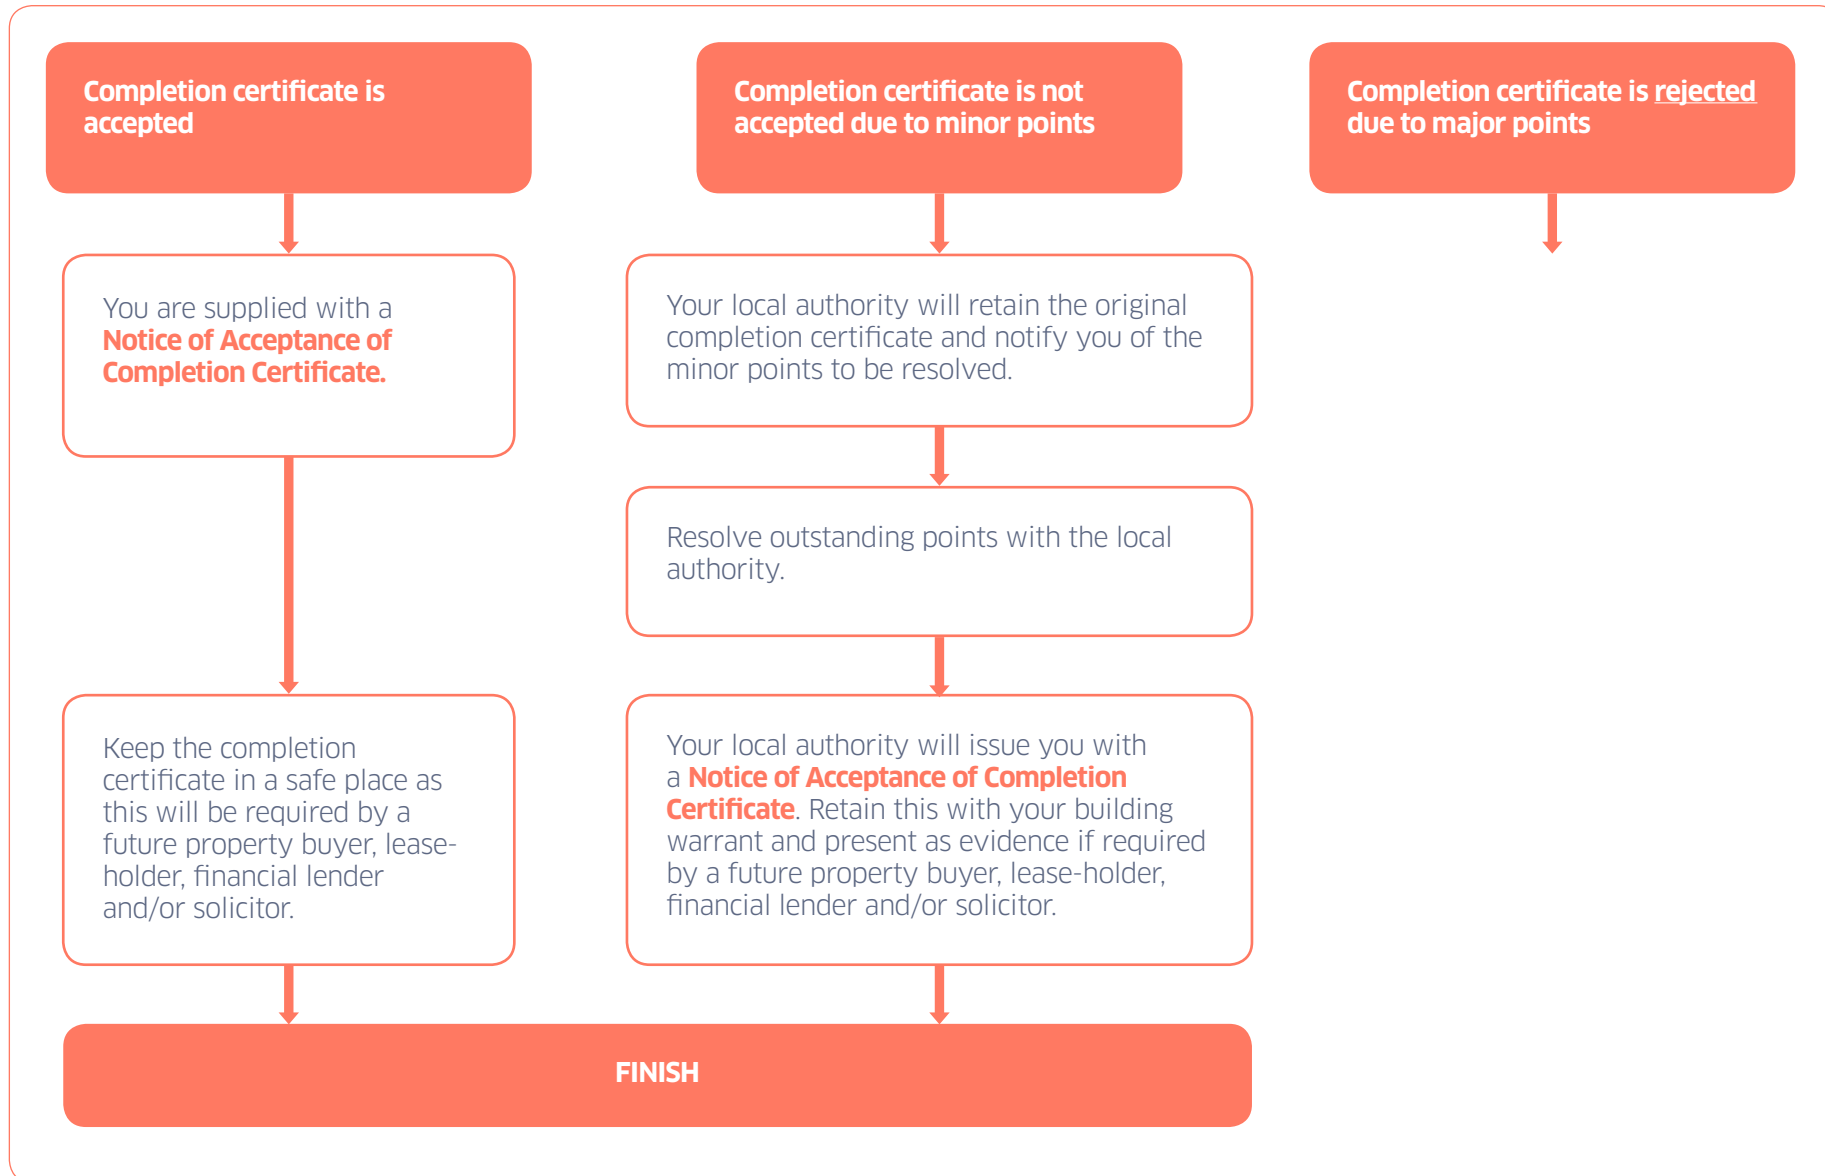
Completion certificate is accepted

Completion certificate is not accepted due to minor points

Completion certificate is rejected due to major points

You are supplied with a Notice of Acceptance of Completion Certificate.

Your local authority will retain the original completion certificate and notify you of the minor points to be resolved.

Resolve outstanding points with the local authority.

Keep the completion certificate in a safe place as this will be required by a future property buyer, lease-holder, financial lender and/or solicitor.

Your local authority will issue you with a Notice of Acceptance of Completion Certificate. Retain this with your building warrant and present as evidence if required by a future property buyer, lease-holder, financial lender and/or solicitor.

FINISH